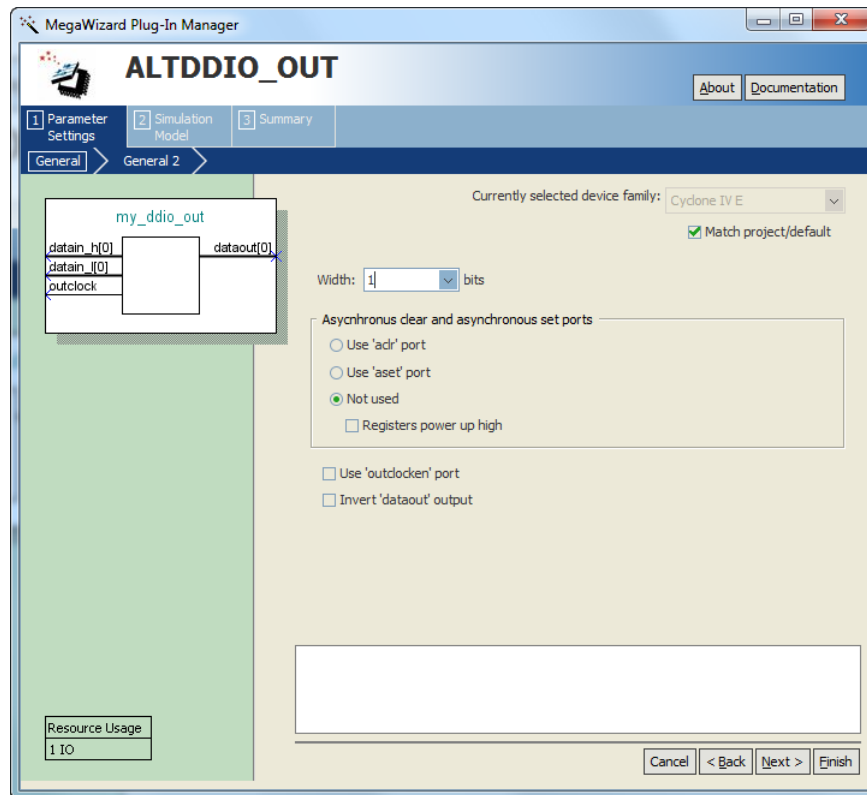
MegaWizard Plug-In Manager

ALTDDIO_OUT

About Documentation

1 Parameter Settings
2 Simulation Model
3 Summary

General
General 2

my_ddio_out
datain_h[0]
datain_l[0]
outclock
dataout[0]

Currently selected device family: Cyclone IV E

Match project/default

Width: 1 bits

Asycnhronus clear and asynchronous set ports
Use 'aclr' port
Use 'aset' port
Not used
Registers power up high

Use 'outclocken' port
Invert 'dataout' output

Resource Usage
1 IO

Cancel
< Back
Next >
Finish